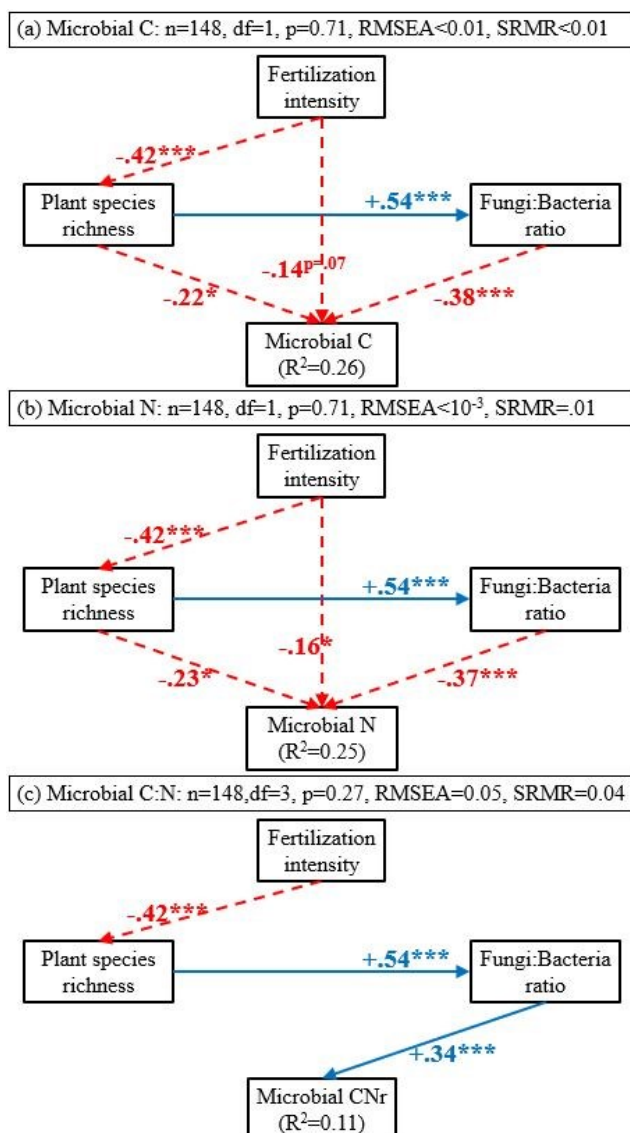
(a) Microbial C: n=148, df=1, p=0.71, RMSEA<0.01, SRMR<0.01

Fertilization intensity

-.42***

Plant species richness

+.54***

Fungi:Bacteria ratio

-.14$^{p=.07}$

-.22*

-.38***

Microbial C ($R^2$=0.26)

(b) Microbial N: n=148, df=1, p=0.71, RMSEA<$10^{-3}$, SRMR=.01

Fertilization intensity

-.42***

Plant species richness

+.54***

Fungi:Bacteria ratio

-.16*

-.23*

-.37***

Microbial N ($R^2$=0.25)

(c) Microbial C:N: n=148,df=3, p=0.27, RMSEA=0.05, SRMR=0.04

Fertilization intensity

-.42***

Plant species richness

+.54***

Fungi:Bacteria ratio

+.34***

Microbial CNr ($R^2$=0.11)